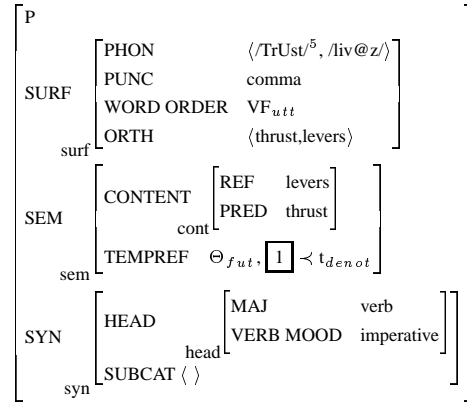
P

SURF
PHON $\langle$/TrUst/$^5$, /liv@z/$\rangle$
PUNC comma
WORD ORDER VF$_{utt}$
ORTH $\langle$thrust,levers$\rangle$
surf

SEM
CONTENT
REF levers
PRED thrust
cont
TEMPREF $\Theta_{fut}$, $\boxed{1} \prec t_{denot}$
sem

SYN
HEAD
MAJ verb
VERB MOOD imperative
head
SUBCAT $\langle\ \rangle$
syn